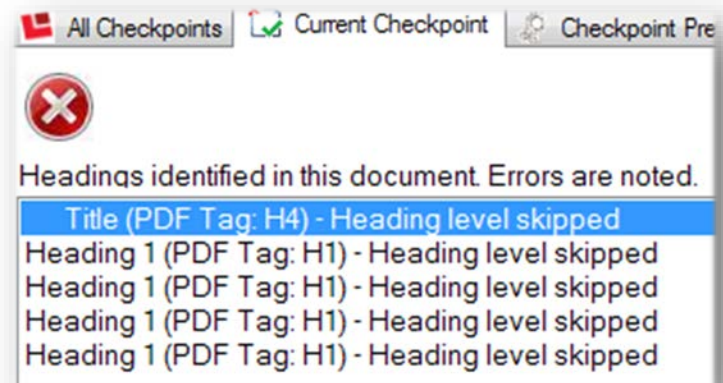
All Checkpoints | Current Checkpoint | Checkpoint Pre

Headings identified in this document. Errors are noted.

Title (PDF Tag: H4) - Heading level skipped
Heading 1 (PDF Tag: H1) - Heading level skipped
Heading 1 (PDF Tag: H1) - Heading level skipped
Heading 1 (PDF Tag: H1) - Heading level skipped
Heading 1 (PDF Tag: H1) - Heading level skipped